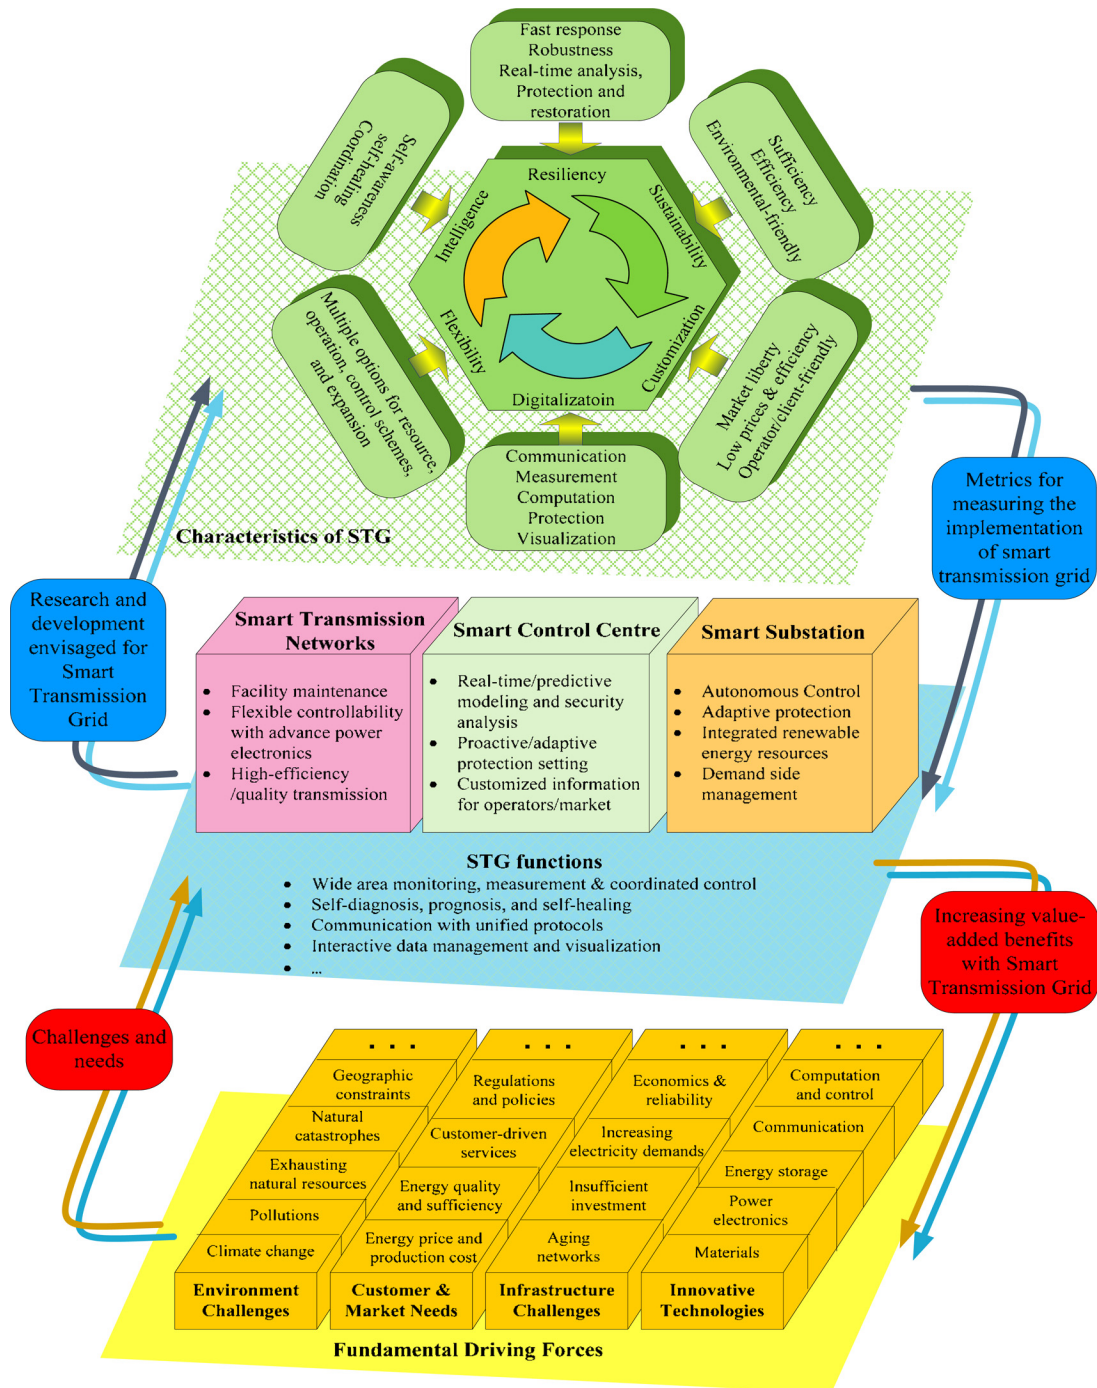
Fast response
Robustness
Real-time analysis,
Protection and
restoration

Self-awareness
Self-healing
Coordination

Sufficiency
Efficiency
Environmental-friendly

Resiliency
Intelligence
Sustainability
Flexibility
Customization
Digitalizatoin

Multiple options for resource,
operation, control schemes,
and expansion

Market liberty
Low prices & efficiency
Operator/client-friendly

Communication
Measurement
Computation
Protection
Visualization

Characteristics of STG

Research and development envisaged for Smart Transmission Grid

Metrics for measuring the implementation of smart transmission grid

Smart Transmission Networks
- Facility maintenance
- Flexible controllability with advance power electronics
- High-efficiency /quality transmission

Smart Control Centre
- Real-time/predictive modeling and security analysis
- Proactive/adaptive protection setting
- Customized information for operators/market

Smart Substation
- Autonomous Control
- Adaptive protection
- Integrated renewable energy resources
- Demand side management

STG functions
- Wide area monitoring, measurement & coordinated control
- Self-diagnosis, prognosis, and self-healing
- Communication with unified protocols
- Interactive data management and visualization
- ...

Increasing value-added benefits with Smart Transmission Grid

Challenges and needs

. . .
Geographic constraints
Natural catastrophes
Exhausting natural resources
Pollutions
Climate change
Environment Challenges

. . .
Regulations and policies
Customer-driven services
Energy quality and sufficiency
Energy price and production cost
Customer & Market Needs

. . .
Economics & reliability
Increasing electricity demands
Insufficient investment
Aging networks
Infrastructure Challenges

. . .
Computation and control
Communication
Energy storage
Power electronics
Materials
Innovative Technologies

Fundamental Driving Forces